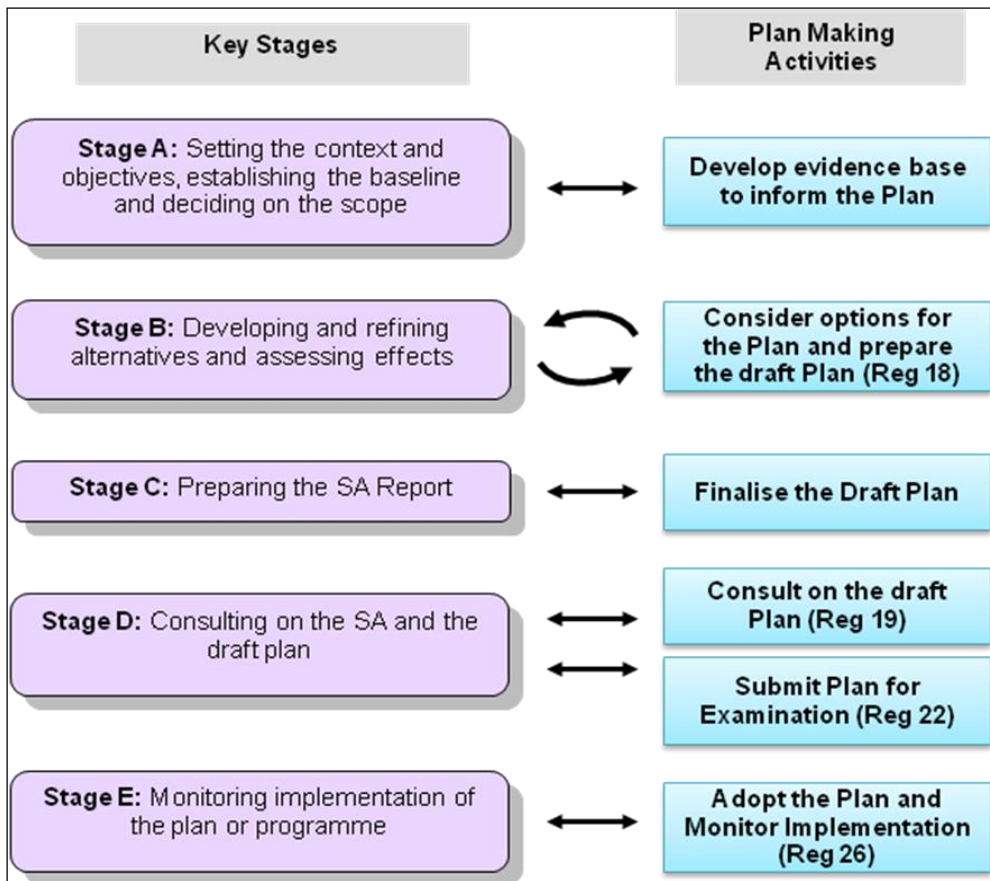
Key Stages

Plan Making Activities

Stage A: Setting the context and objectives, establishing the baseline and deciding on the scope

Develop evidence base to inform the Plan

Stage B: Developing and refining alternatives and assessing effects

Consider options for the Plan and prepare the draft Plan (Reg 18)

Stage C: Preparing the SA Report

Finalise the Draft Plan

Stage D: Consulting on the SA and the draft plan

Consult on the draft Plan (Reg 19)

Submit Plan for Examination (Reg 22)

Stage E: Monitoring implementation of the plan or programme

Adopt the Plan and Monitor Implementation (Reg 26)